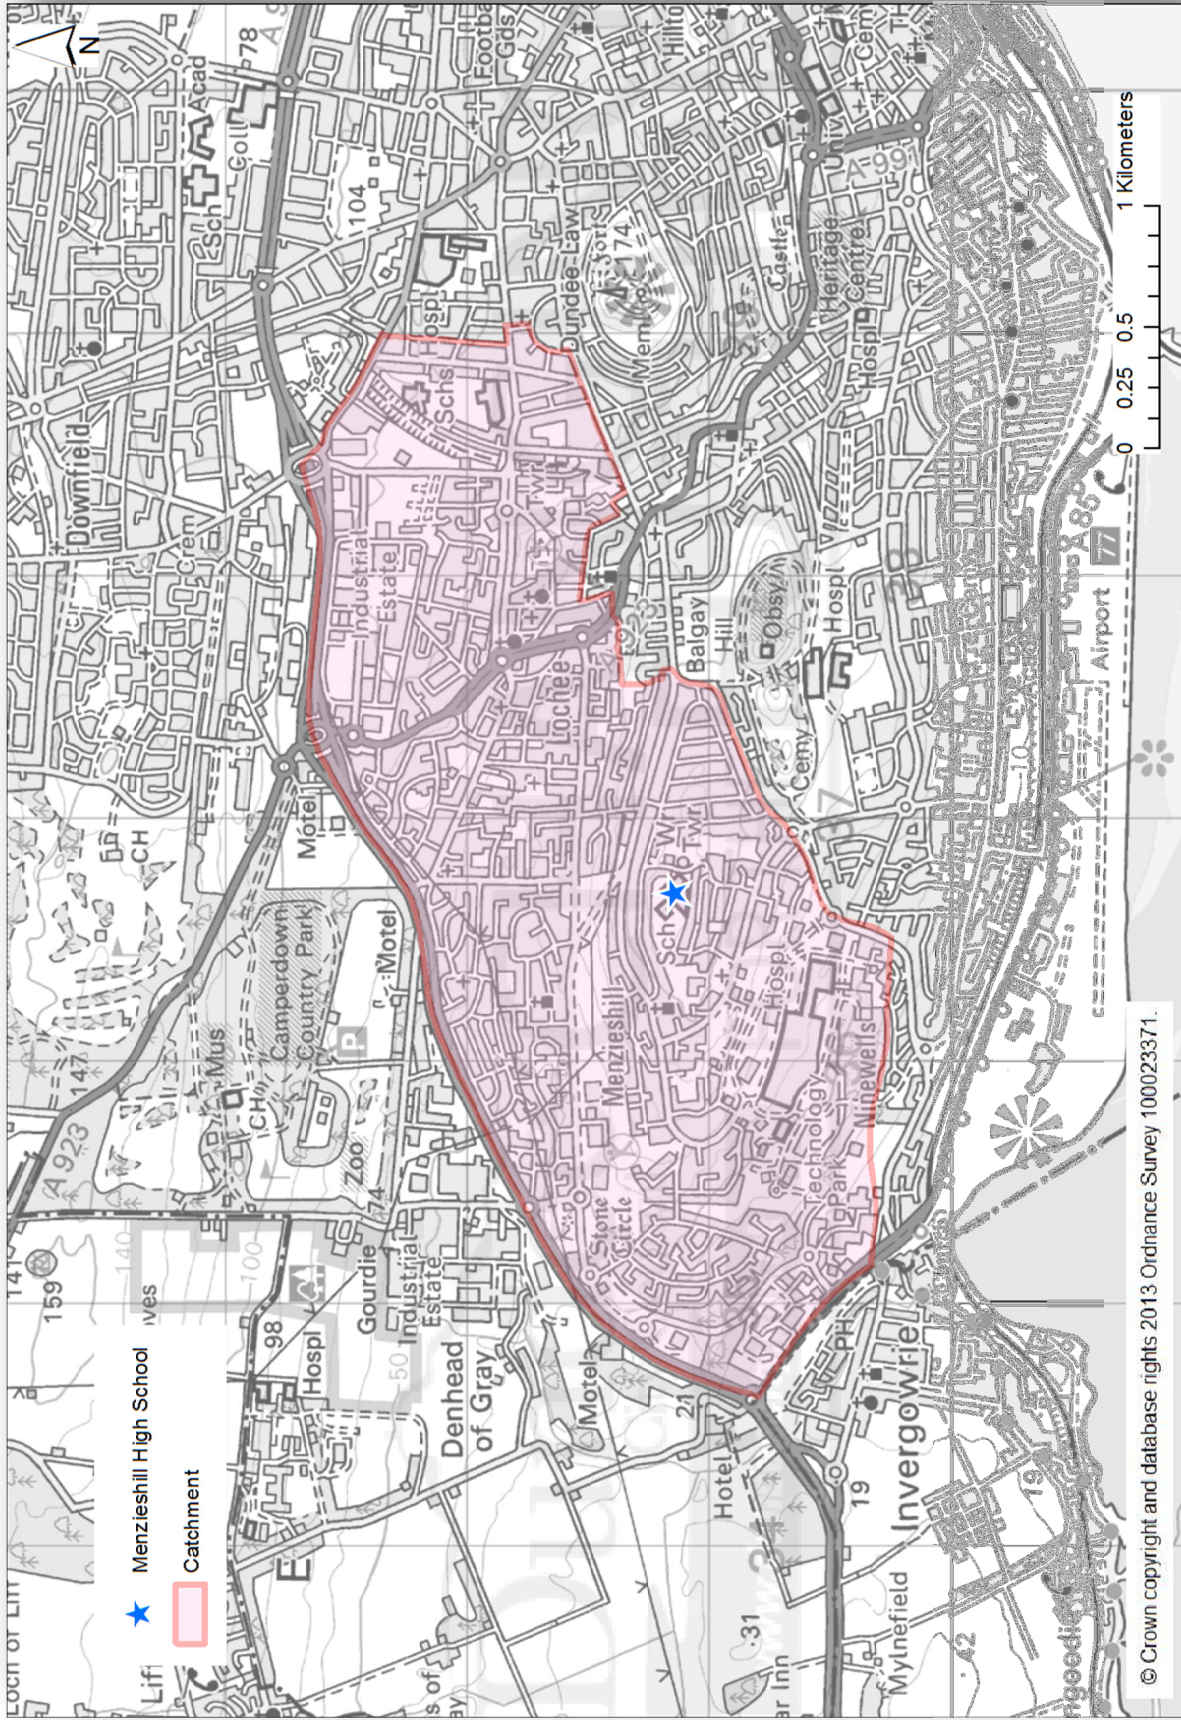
N

Menzieshill High School
Catchment

0 0.25 0.5 1 Kilometers

© Crown copyright and database rights 2013 Ordnance Survey 100023371.

Downfield
Crem
Sch
Coll
Acad
104
Hospl
Schs
Industrial Estate
Lochee
Dundee Law
Memi
174
Castle
Heritage Centre
Hospl
A 991
Univ
Balgay Hill
Obsy
Hospl
Cemy
Airport
Motel
CH
Camperdown Country Park
Motel
Mus
Zoo
A 923
Menzieshill
Sch
Twr
Stone Circle
Technology Park
Hospl
Ninewells
Invergowrie
Mylnefield
Denhead of Gray
Gourdie Industrial Estate
Hospl
Motel
Hotel
PH
159
147
98
21
19
42
31